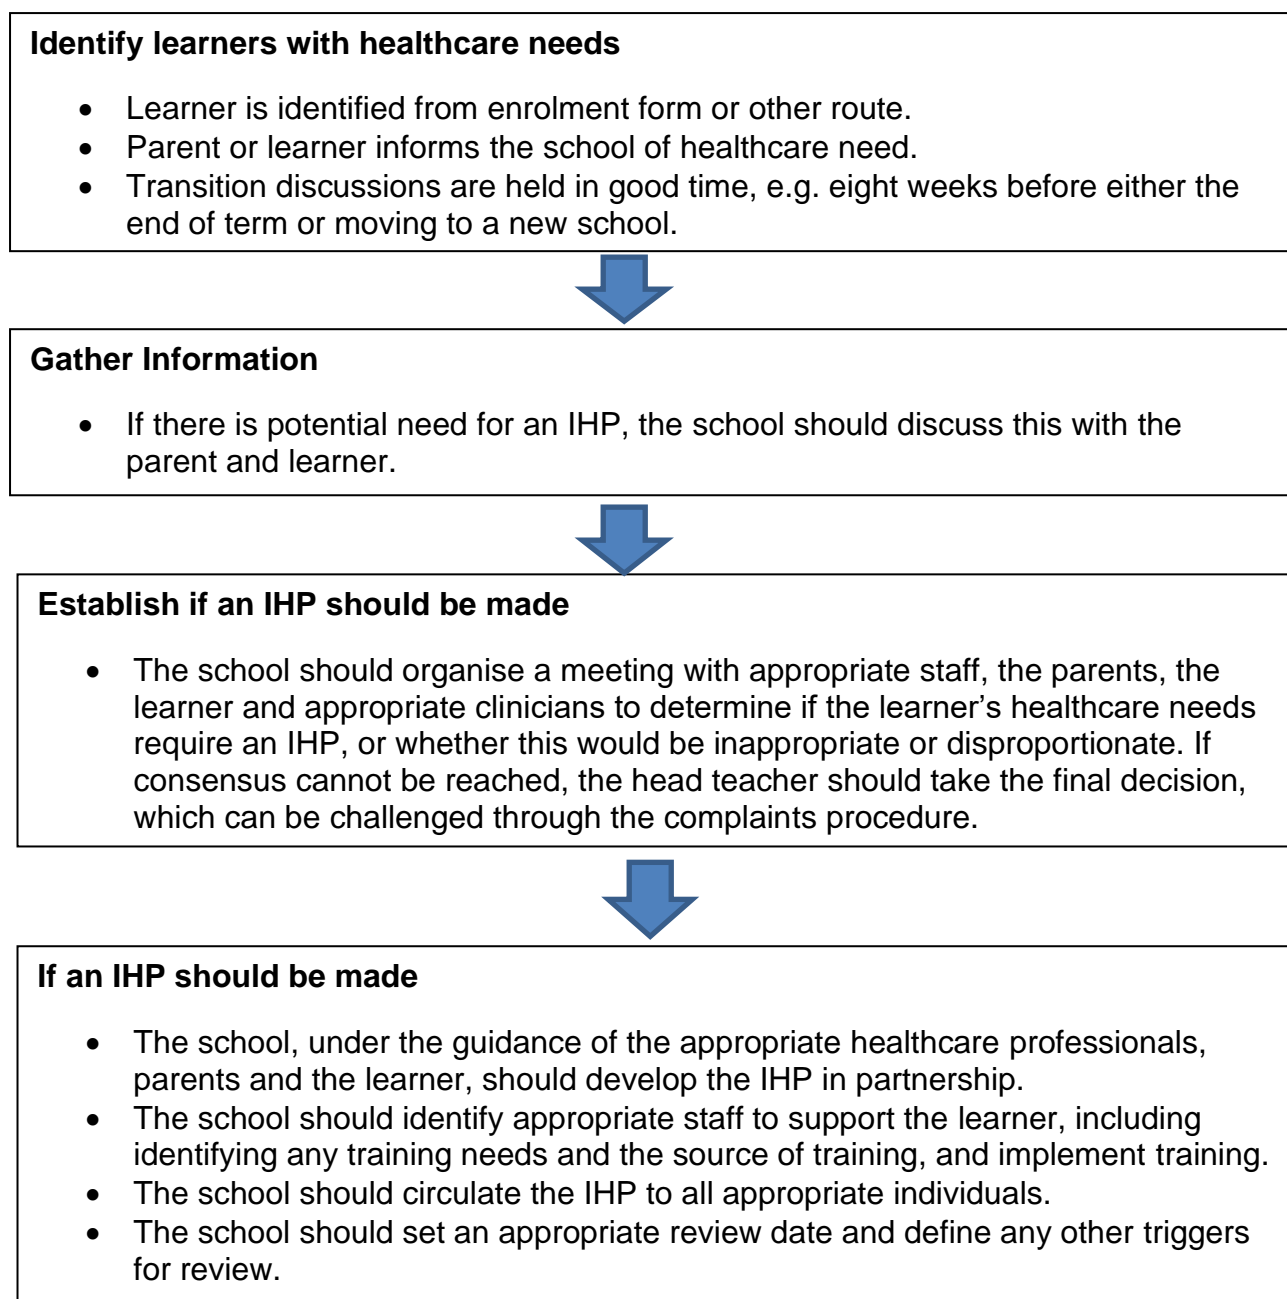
**Identify learners with healthcare needs**

- Learner is identified from enrolment form or other route.
- Parent or learner informs the school of healthcare need.
- Transition discussions are held in good time, e.g. eight weeks before either the end of term or moving to a new school.

**Gather Information**

- If there is potential need for an IHP, the school should discuss this with the parent and learner.

**Establish if an IHP should be made**

- The school should organise a meeting with appropriate staff, the parents, the learner and appropriate clinicians to determine if the learner's healthcare needs require an IHP, or whether this would be inappropriate or disproportionate. If consensus cannot be reached, the head teacher should take the final decision, which can be challenged through the complaints procedure.

**If an IHP should be made**

- The school, under the guidance of the appropriate healthcare professionals, parents and the learner, should develop the IHP in partnership.
- The school should identify appropriate staff to support the learner, including identifying any training needs and the source of training, and implement training.
- The school should circulate the IHP to all appropriate individuals.
- The school should set an appropriate review date and define any other triggers for review.